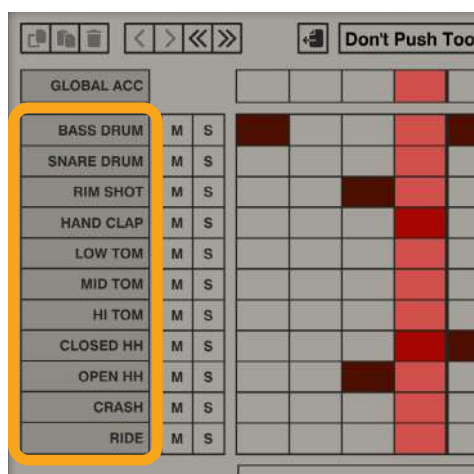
Don't Push Too

GLOBAL ACC

| | | |
|---|---|---|
| BASS DRUM | M | S |
| SNARE DRUM | M | S |
| RIM SHOT | M | S |
| HAND CLAP | M | S |
| LOW TOM | M | S |
| MID TOM | M | S |
| HI TOM | M | S |
| CLOSED HH | M | S |
| OPEN HH | M | S |
| CRASH | M | S |
| RIDE | M | S |